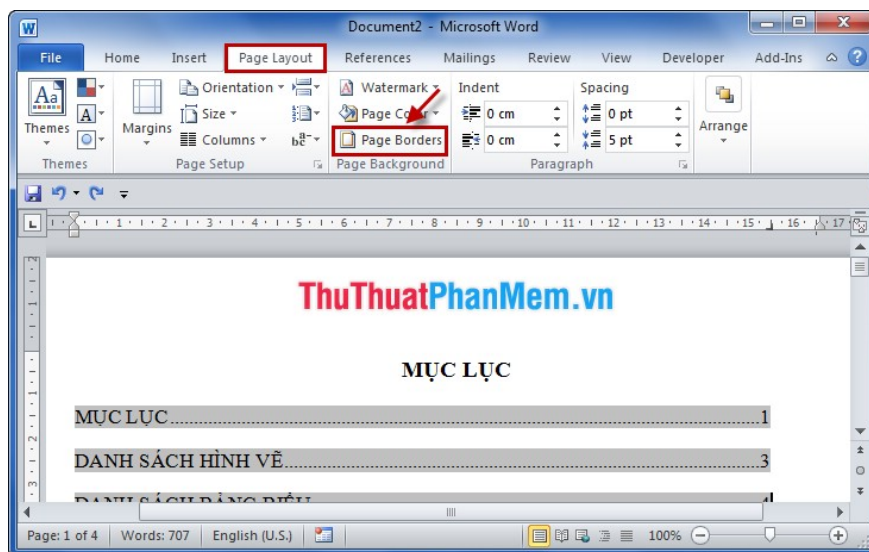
Document2 - Microsoft Word

File Home Insert Page Layout References Mailings Review View Developer Add-Ins

Themes
Themes

Margins
Orientation
Size
Columns
Page Setup

Watermark
Page Color
Page Borders
Page Background

Indent
0 cm
0 cm

Spacing
0 pt
5 pt
Paragraph

Arrange

ThuThuatPhanMem.vn

MỤC LỤC

MỤC LỤC.........................................................................................................1

DANH SÁCH HÌNH VẼ.....................................................................................3

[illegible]

Page: 1 of 4 Words: 707 English (U.S.) 100%